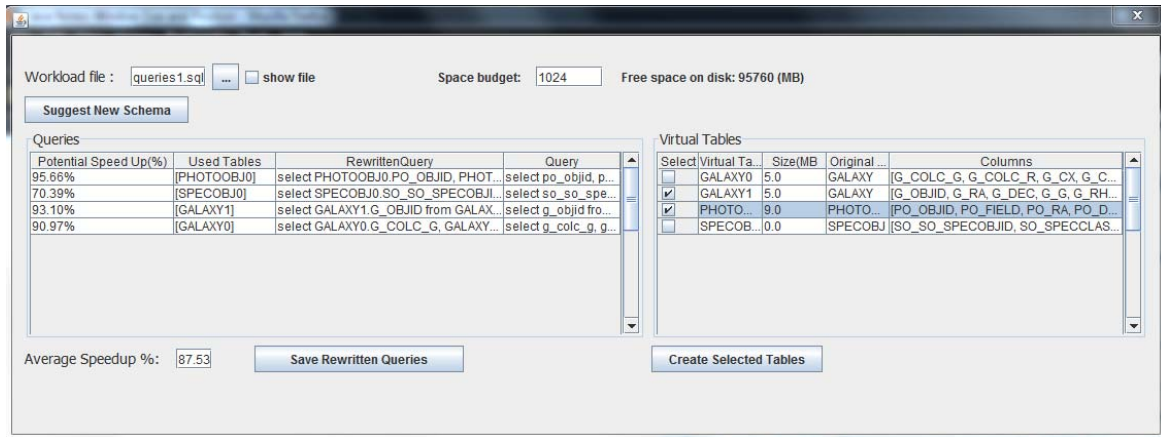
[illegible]

Workload file : queries1.sql ... show file

Space budget: 1024

Free space on disk: 95760 (MB)

Suggest New Schema

Queries

| Potential Speed Up(%) | Used Tables | RewrittenQuery | Query |
|---|---|---|---|
| 95.66% | [PHOTOOBJ0] | select PHOTOOBJ0.PO_OBJID, PHOT... | select po_objid, p... |
| 70.39% | [SPECOBJ0] | select SPECOBJ0.SO_SO_SPECOBJI... | select so_so_spe... |
| 93.10% | [GALAXY1] | select GALAXY1.G_OBJID from GALAX... | select g_objid fro... |
| 90.97% | [GALAXY0] | select GALAXY0.G_COLC_G, GALAXY... | select g_colc_g, g... |

Virtual Tables

| Select | Virtual Ta... | Size(MB | Original ... | Columns |
|---|---|---|---|---|
| | GALAXY0 | 5.0 | GALAXY | [G_COLC_G, G_COLC_R, G_CX, G_C... |
| ✔ | GALAXY1 | 5.0 | GALAXY | [G_OBJID, G_RA, G_DEC, G_G, G_RH... |
| ✔ | PHOTO... | 9.0 | PHOTO... | [PO_OBJID, PO_FIELD, PO_RA, PO_D... |
| | SPECOB... | 0.0 | SPECOBJ | [SO_SO_SPECOBJID, SO_SPECCLAS... |

Average Speedup %: 87.53

Save Rewritten Queries

Create Selected Tables